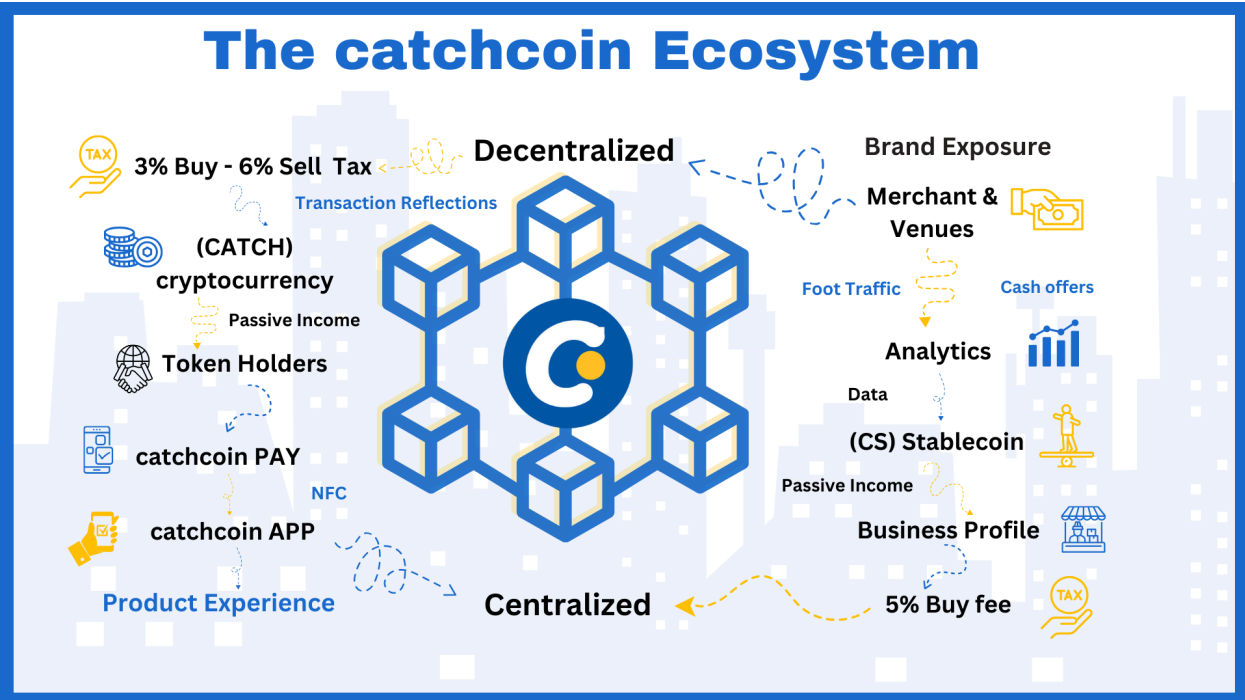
The catchcoin Ecosystem

TAX
3% Buy - 6% Sell Tax

Transaction Reflections

Decentralized

Brand Exposure

Merchant & Venues

(CATCH) cryptocurrency

Passive Income

Token Holders

catchcoin PAY

NFC

catchcoin APP

Product Experience

Centralized

Foot Traffic

Cash offers

Analytics

Data

(CS) Stablecoin

Passive Income

Business Profile

5% Buy fee

TAX